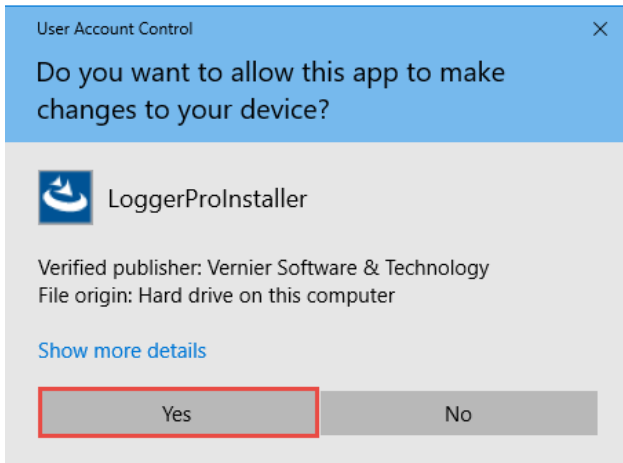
User Account Control

×

Do you want to allow this app to make changes to your device?

LoggerProInstaller

Verified publisher: Vernier Software & Technology
File origin: Hard drive on this computer

Show more details

Yes

No